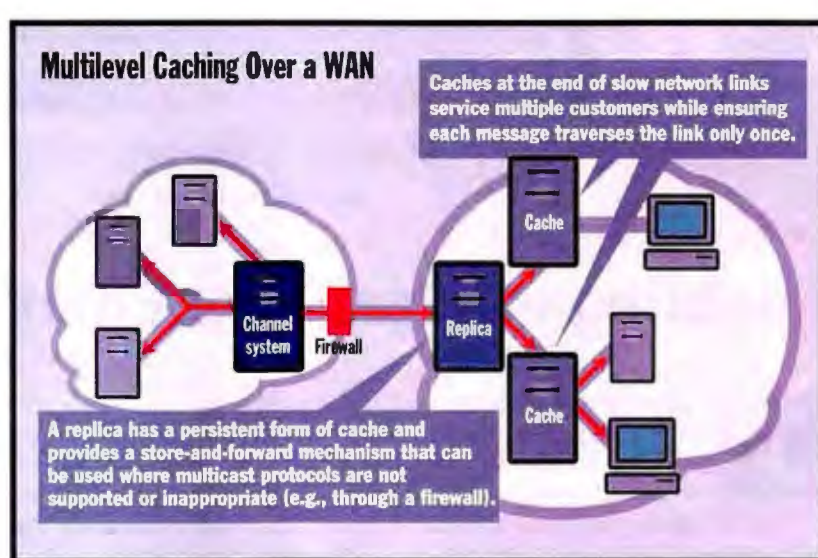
Multilevel Caching Over a WAN

Caches at the end of slow network links service multiple customers while ensuring each message traverses the link only once.

Cache

Channel system

Firewall

Replica

Cache

A replica has a persistent form of cache and provides a store-and-forward mechanism that can be used where multicast protocols are not supported or inappropriate (e.g., through a firewall).